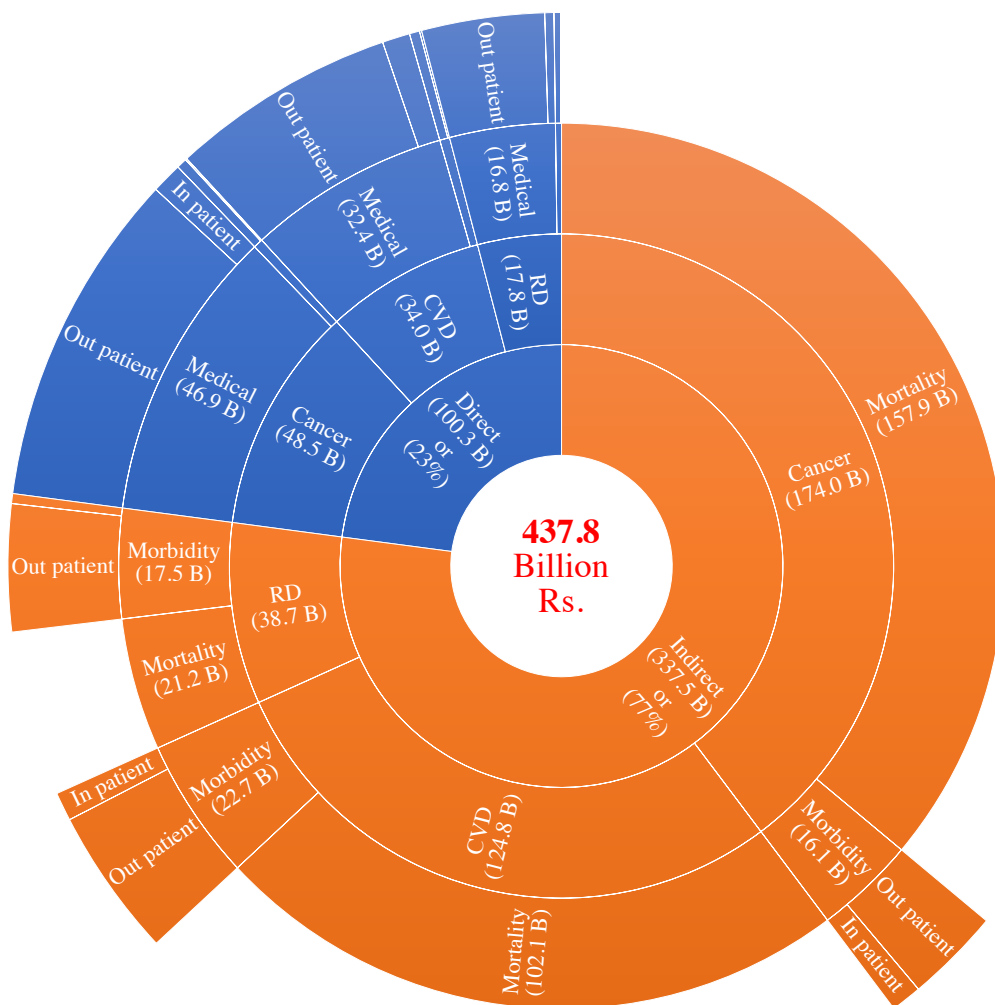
437.8
Billion
Rs.

Direct
(100.3 B)
or
(23%)

Indirect
(337.5 B)
or
(77%)

Cancer
(48.5 B)

CVD
(34.0 B)

RD
(17.8 B)

Medical
(46.9 B)

Medical
(32.4 B)

Medical
(16.8 B)

Out patient

In patient

Out patient

Out patient

Cancer
(174.0 B)

Mortality
(157.9 B)

Morbidity
(16.1 B)

Out patient

In patient

CVD
(124.8 B)

Mortality
(102.1 B)

Morbidity
(22.7 B)

In patient

Out patient

RD
(38.7 B)

Morbidity
(17.5 B)

Out patient

Mortality
(21.2 B)